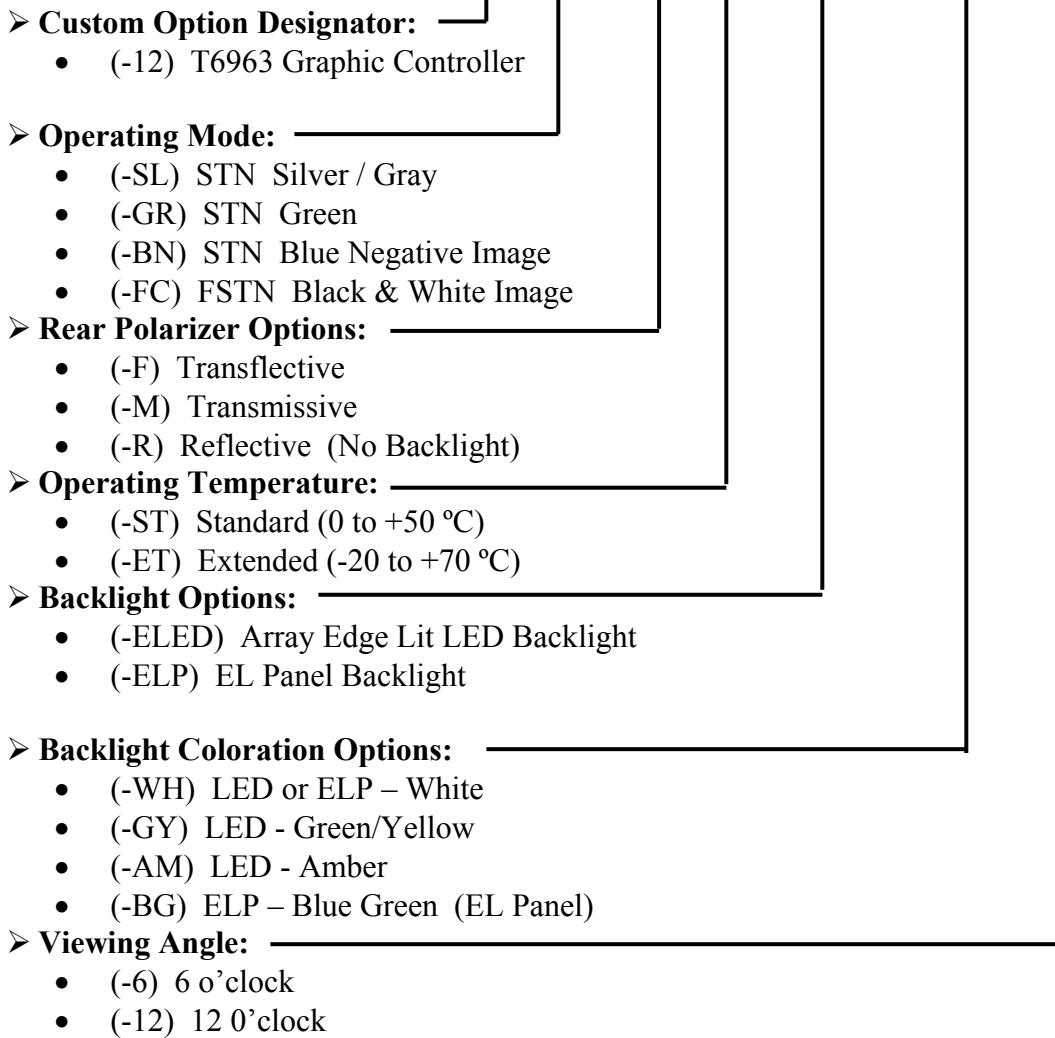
➢ **Custom Option Designator:**
- (-12) T6963 Graphic Controller

➢ **Operating Mode:**
- (-SL) STN Silver / Gray
- (-GR) STN Green
- (-BN) STN Blue Negative Image
- (-FC) FSTN Black & White Image

➢ **Rear Polarizer Options:**
- (-F) Transflective
- (-M) Transmissive
- (-R) Reflective (No Backlight)

➢ **Operating Temperature:**
- (-ST) Standard (0 to +50 ºC)
- (-ET) Extended (-20 to +70 ºC)

➢ **Backlight Options:**
- (-ELED) Array Edge Lit LED Backlight
- (-ELP) EL Panel Backlight

➢ **Backlight Coloration Options:**
- (-WH) LED or ELP – White
- (-GY) LED - Green/Yellow
- (-AM) LED - Amber
- (-BG) ELP – Blue Green (EL Panel)

➢ **Viewing Angle:**
- (-6) 6 o'clock
- (-12) 12 0'clock